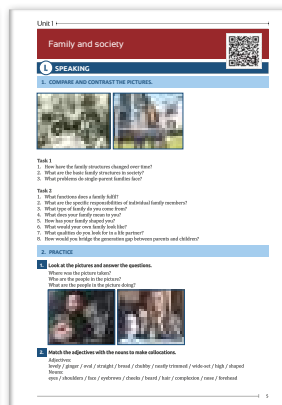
Unit I

Family and society

L SPEAKING

1. COMPARE AND CONTRAST THE PICTURES.

Task 1
1. How have the family structures changed over time?
2. What are the basic family structures in society?
3. What problems do single-parent families face?

Task 2
1. What functions does a family fulfil?
2. What are the specific responsibilities of individual family members?
3. What type of family do you come from?
4. What does your family mean to you?
5. How has your family shaped you?
6. What would your own family look like?
7. What qualities do you look for in a life partner?
8. How would you bridge the generation gap between parents and children?

2. PRACTICE

1. Look at the pictures and answer the questions.
Where was the picture taken?
Who are the people in the picture?
What are the people in the picture doing?

2. Match the adjectives with the nouns to make collocations.
Adjectives:
lovely / ginger / oval / straight / broad / chubby / neatly trimmed / wide-set / high / shaped
Nouns:
eyes / shoulders / face / eyebrows / cheeks / beard / hair / complexion / nose / forehead

5